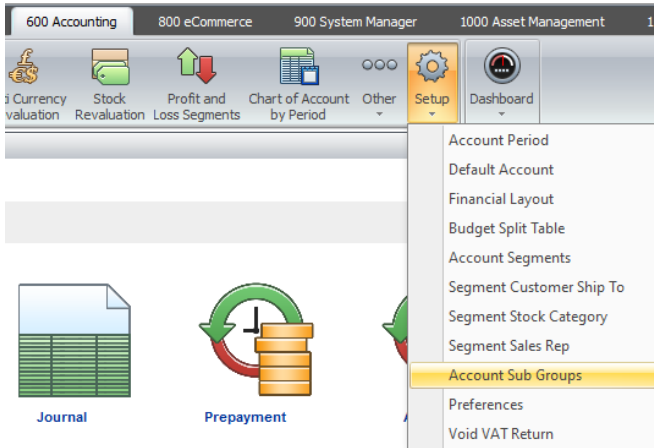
600 Accounting
800 eCommerce
900 System Manager
1000 Asset Management
1

i Currency
valuation
Stock Revaluation
Profit and Loss Segments
Chart of Account by Period
Other
Setup
Dashboard

Account Period
Default Account
Financial Layout
Budget Split Table
Account Segments
Segment Customer Ship To
Segment Stock Category
Segment Sales Rep
Account Sub Groups
Preferences
Void VAT Return

Journal
Prepayment
A